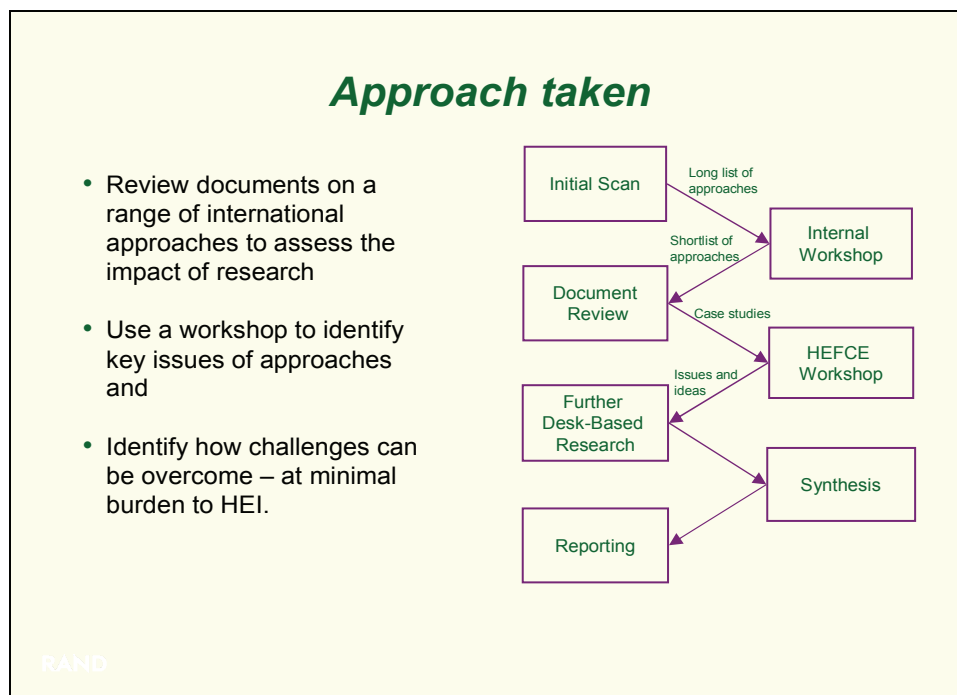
Approach taken

- Review documents on a range of international approaches to assess the impact of research

- Use a workshop to identify key issues of approaches and

- Identify how challenges can be overcome – at minimal burden to HEI.

Initial Scan

Long list of approaches

Internal Workshop

Shortlist of approaches

Document Review

Case studies

HEFCE Workshop

Issues and ideas

Further Desk-Based Research

Synthesis

Reporting

RAND